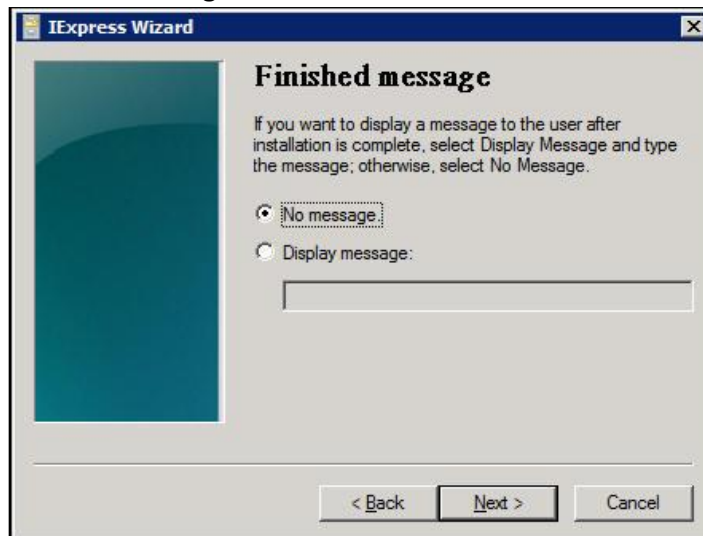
IExpress Wizard

Finished message

If you want to display a message to the user after installation is complete, select Display Message and type the message; otherwise, select No Message.

No message.

Display message:

< Back

Next >

Cancel